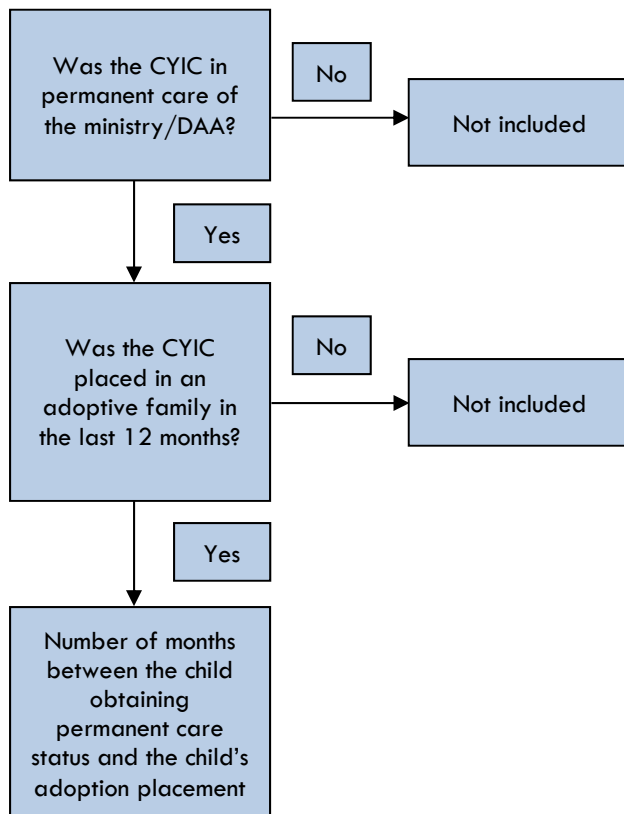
Was the CYIC in permanent care of the ministry/DAA?

No

Not included

Yes

Was the CYIC placed in an adoptive family in the last 12 months?

No

Not included

Yes

Number of months between the child obtaining permanent care status and the child's adoption placement